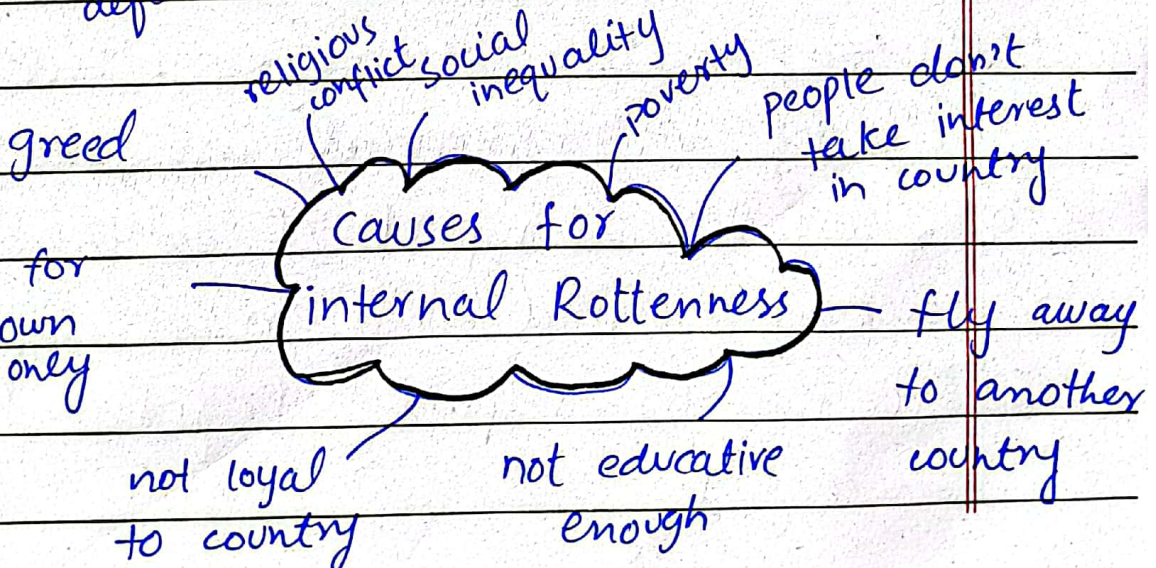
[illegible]

religious conflict

social inequality

poverty

people don't take interest in country

greed

Causes for internal Rottenness

for own only

fly away to another country

not loyal to country

not educative enough